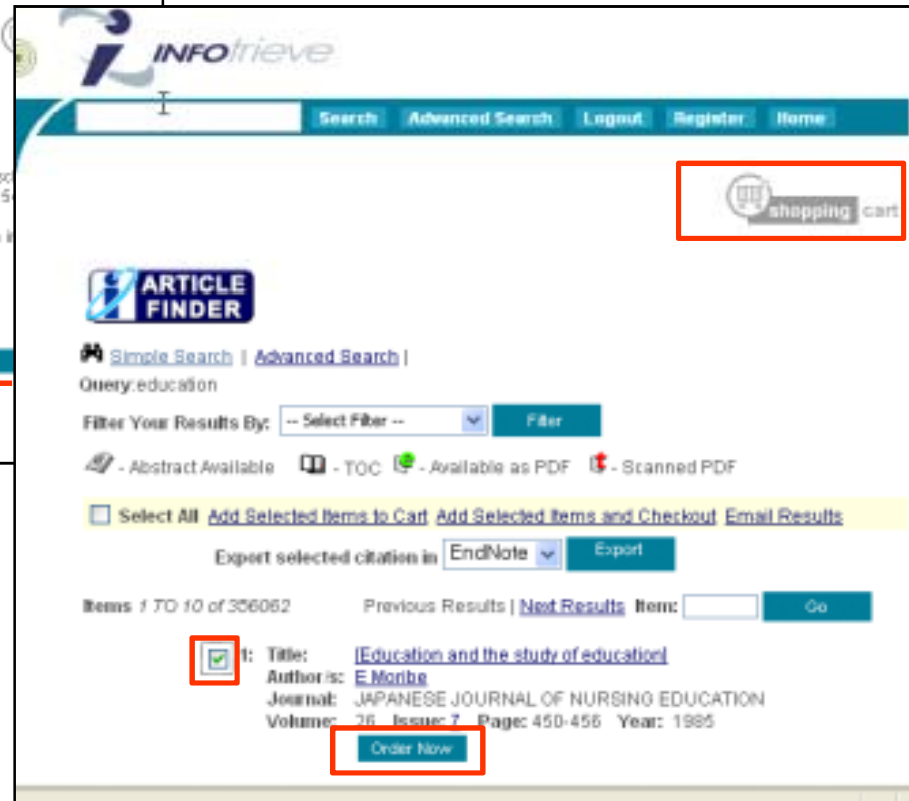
INFOtrieve

Search Advanced Search Logout Register Home

shopping cart

ARTICLE FINDER

Simple Search | Advanced Search |

Query:education

Filter Your Results By: -- Select Filter -- Filter

- Abstract Available - TOC - Available as PDF - Scanned PDF

Select All Add Selected Items to Cart Add Selected Items and Checkout Email Results

Export selected citation in EndNote Export

Items 1 TO 10 of 356062 Previous Results | Next Results Item: Go

1: Title: [Education and the study of education]
Author is: E Moribe
Journal: JAPANESE JOURNAL OF NURSING EDUCATION
Volume: 26 Issue: 7 Page: 450-456 Year: 1985

Order Now